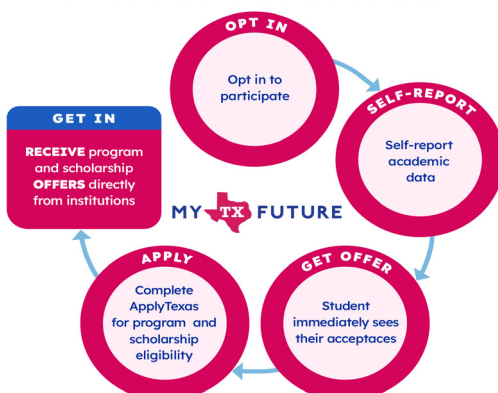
OPT IN

Opt in to participate

SELF-REPORT

Self-report academic data

GET OFFER

Student immediately sees their acceptaces

APPLY

Complete ApplyTexas for program and scholarship eligibility

GET IN

RECEIVE program and scholarship OFFERS directly from institutions

MY TX FUTURE